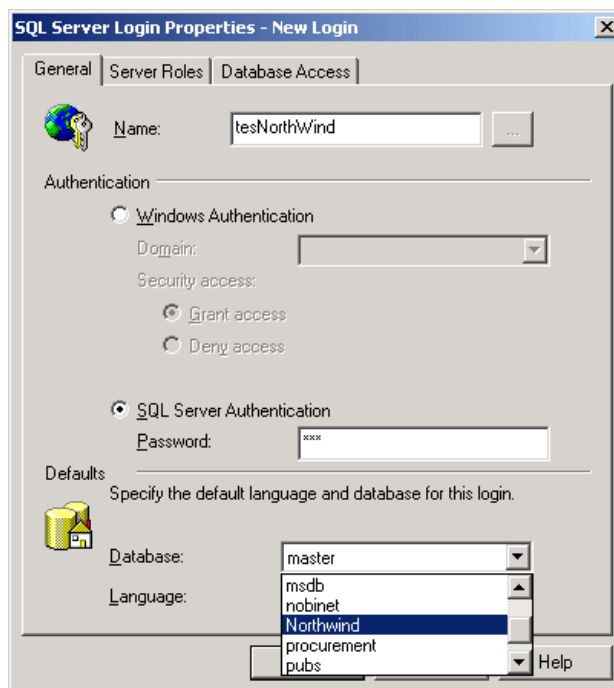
SQL Server Login Properties - New Login

General | Server Roles | Database Access

Name: tesNorthWind ...

Authentication

Windows Authentication

Domain:

Security access:

Grant access

Deny access

SQL Server Authentication

Password: ***

Defaults

Specify the default language and database for this login.

Database: master

Language:

msdb
nobinet
Northwind
procurement
pubs

Help